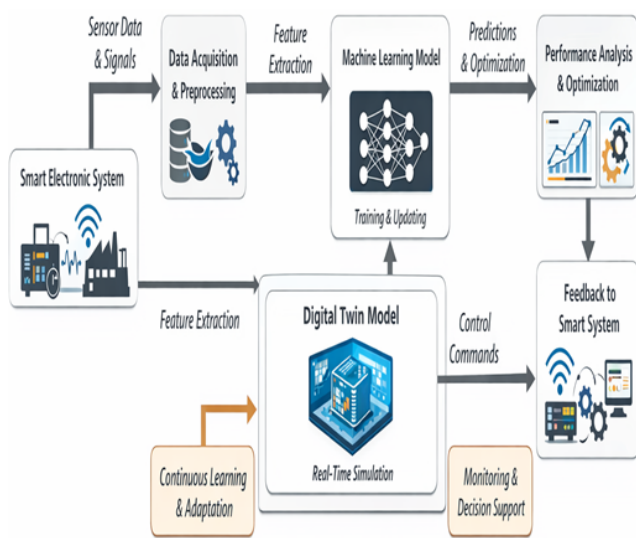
Sensor Data & Signals

Data Acquisition & Preprocessing

Feature Extraction

Machine Learning Model

Training & Updating

Predictions & Optimization

Performance Analysis & Optimization

Smart Electronic System

Feature Extraction

Digital Twin Model

Real-Time Simulation

Control Commands

Feedback to Smart System

Continuous Learning & Adaptation

Monitoring & Decision Support